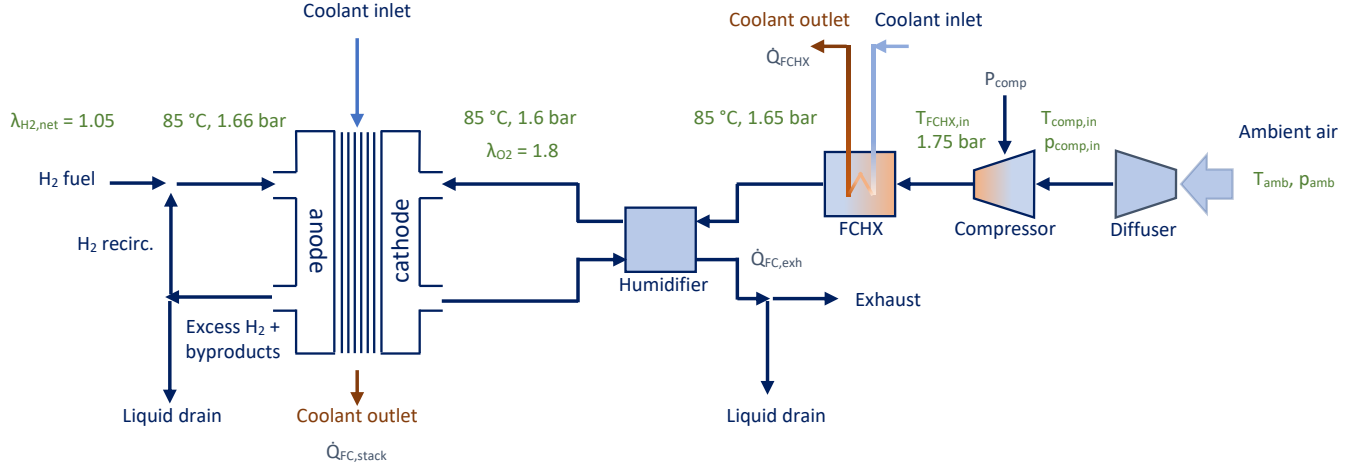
Coolant inlet

$\lambda_{H2,net}$ = 1.05

85 °C, 1.66 bar

H₂ fuel

H₂ recirc.

anode

cathode

Excess H₂ + byproducts

Liquid drain

Coolant outlet

$\dot{Q}_{FC,stack}$

85 °C, 1.6 bar

$\lambda_{O2}$ = 1.8

Humidifier

$\dot{Q}_{FC,exh}$

Exhaust

Liquid drain

Coolant outlet

Coolant inlet

$\dot{Q}_{FCHX}$

85 °C, 1.65 bar

FCHX

$T_{FCHX,in}$

1.75 bar

$P_{comp}$

$T_{comp,in}$

$p_{comp,in}$

Compressor

Diffuser

Ambient air

$T_{amb}$, $p_{amb}$